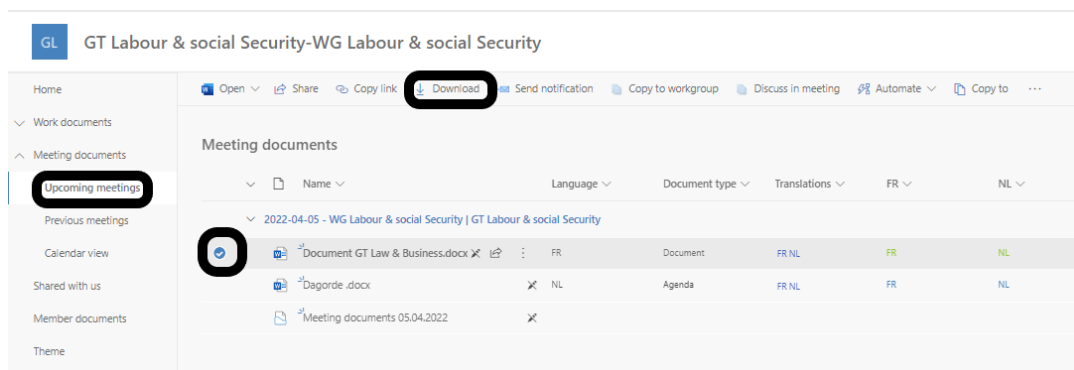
GL GT Labour & social Security-WG Labour & social Security

Home
Work documents
Meeting documents
Upcoming meetings
Previous meetings
Calendar view
Shared with us
Member documents
Theme

Open Share Copy link Download Send notification Copy to workgroup Discuss in meeting Automate Copy to ···

Meeting documents

| Name | Language | Document type | Translations | FR | NL |
|---|---|---|---|---|---|
| 2022-04-05 - WG Labour & social Security \| GT Labour & social Security | | | | | |
| Document GT Law & Business.docx | FR | Document | FR NL | FR | NL |
| Dagorde .docx | NL | Agenda | FR NL | FR | NL |
| Meeting documents 05.04.2022 | | | | | |